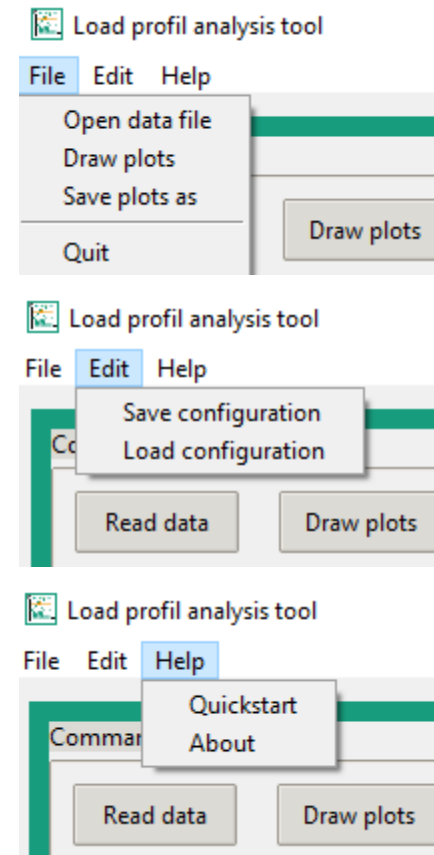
Load profil analysis tool

File Edit Help

Open data file
Draw plots
Save plots as

Quit

Draw plots

Load profil analysis tool

File Edit Help

Save configuration
Load configuration

Co

Read data

Draw plots

Load profil analysis tool

File Edit Help

Quickstart
About

Comman

Read data

Draw plots